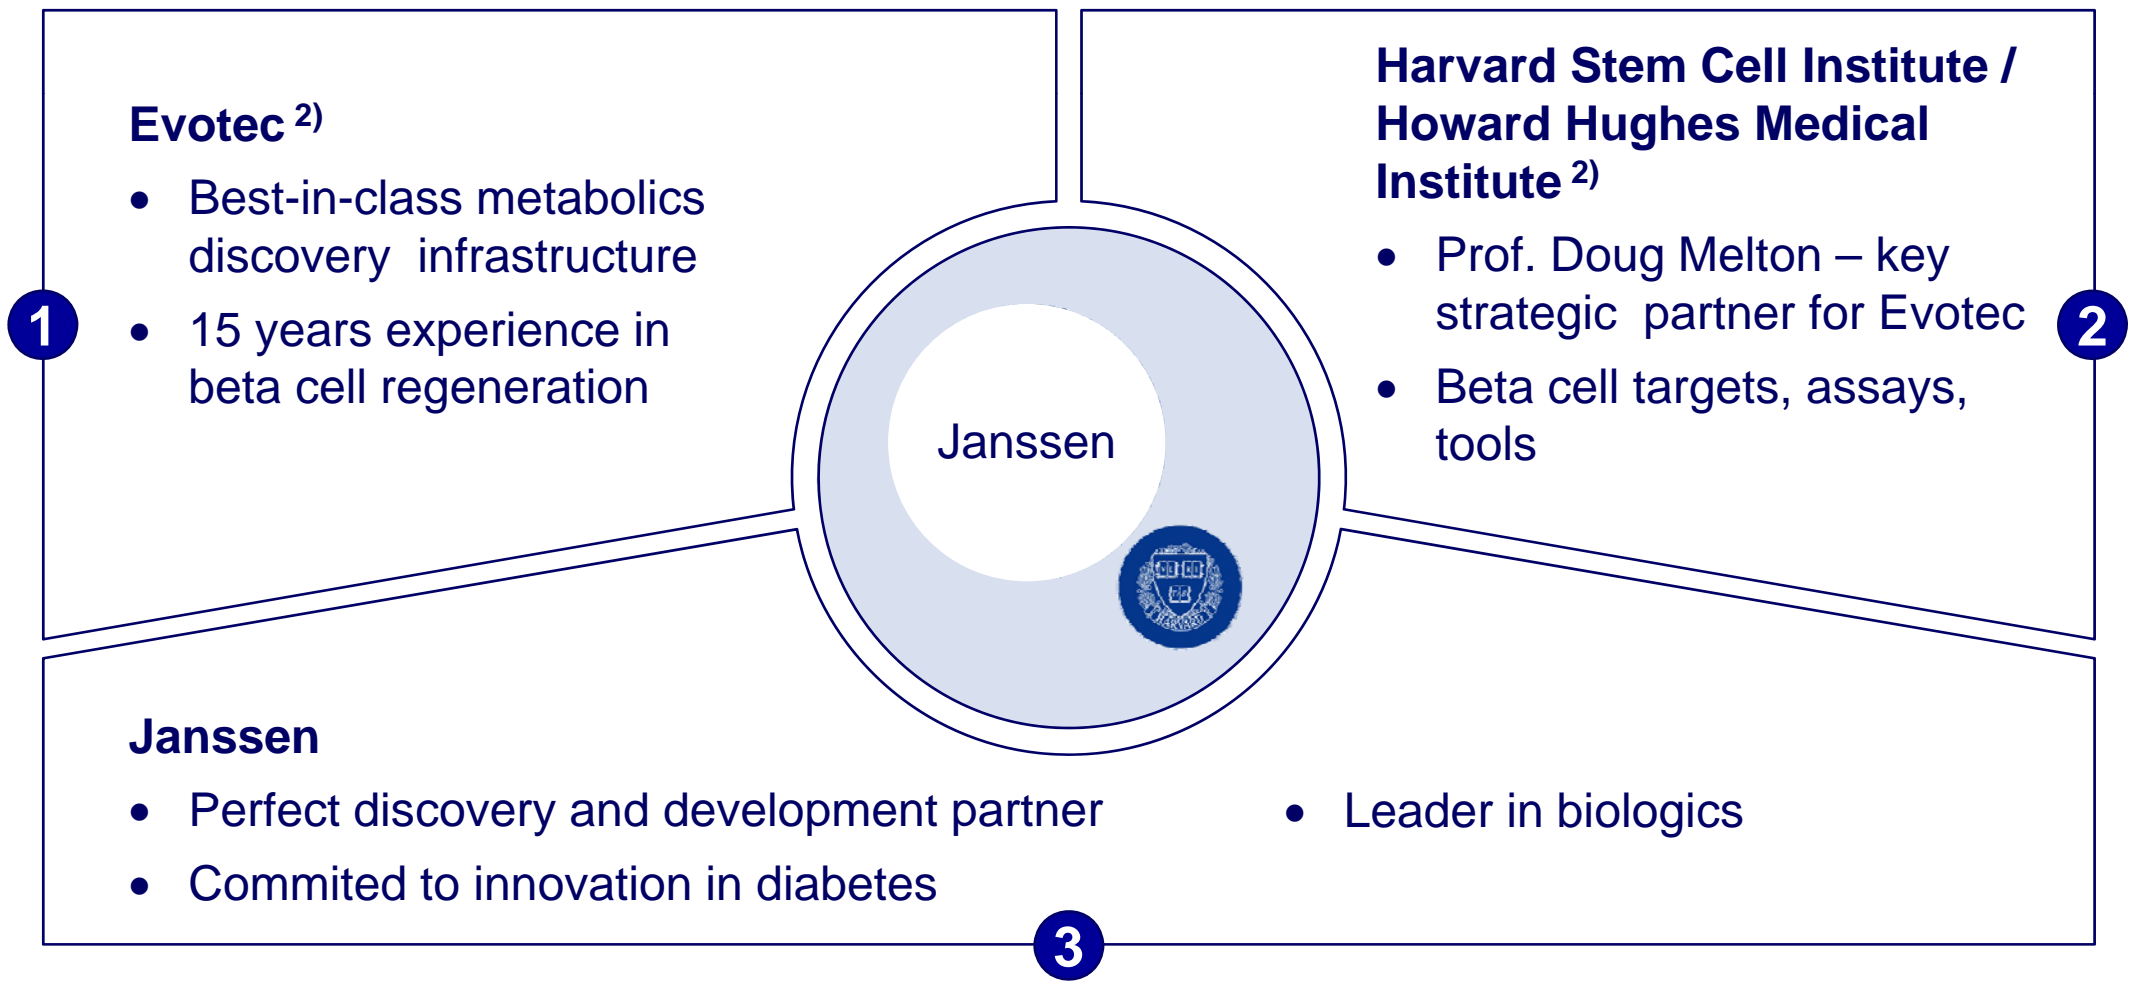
1

Evotec $^{2)}$

- Best-in-class metabolics discovery infrastructure
- 15 years experience in beta cell regeneration

Harvard Stem Cell Institute / Howard Hughes Medical Institute $^{2)}$

- Prof. Doug Melton – key strategic partner for Evotec
- Beta cell targets, assays, tools

2

Janssen

Janssen

- Perfect discovery and development partner
- Commited to innovation in diabetes
- Leader in biologics

3